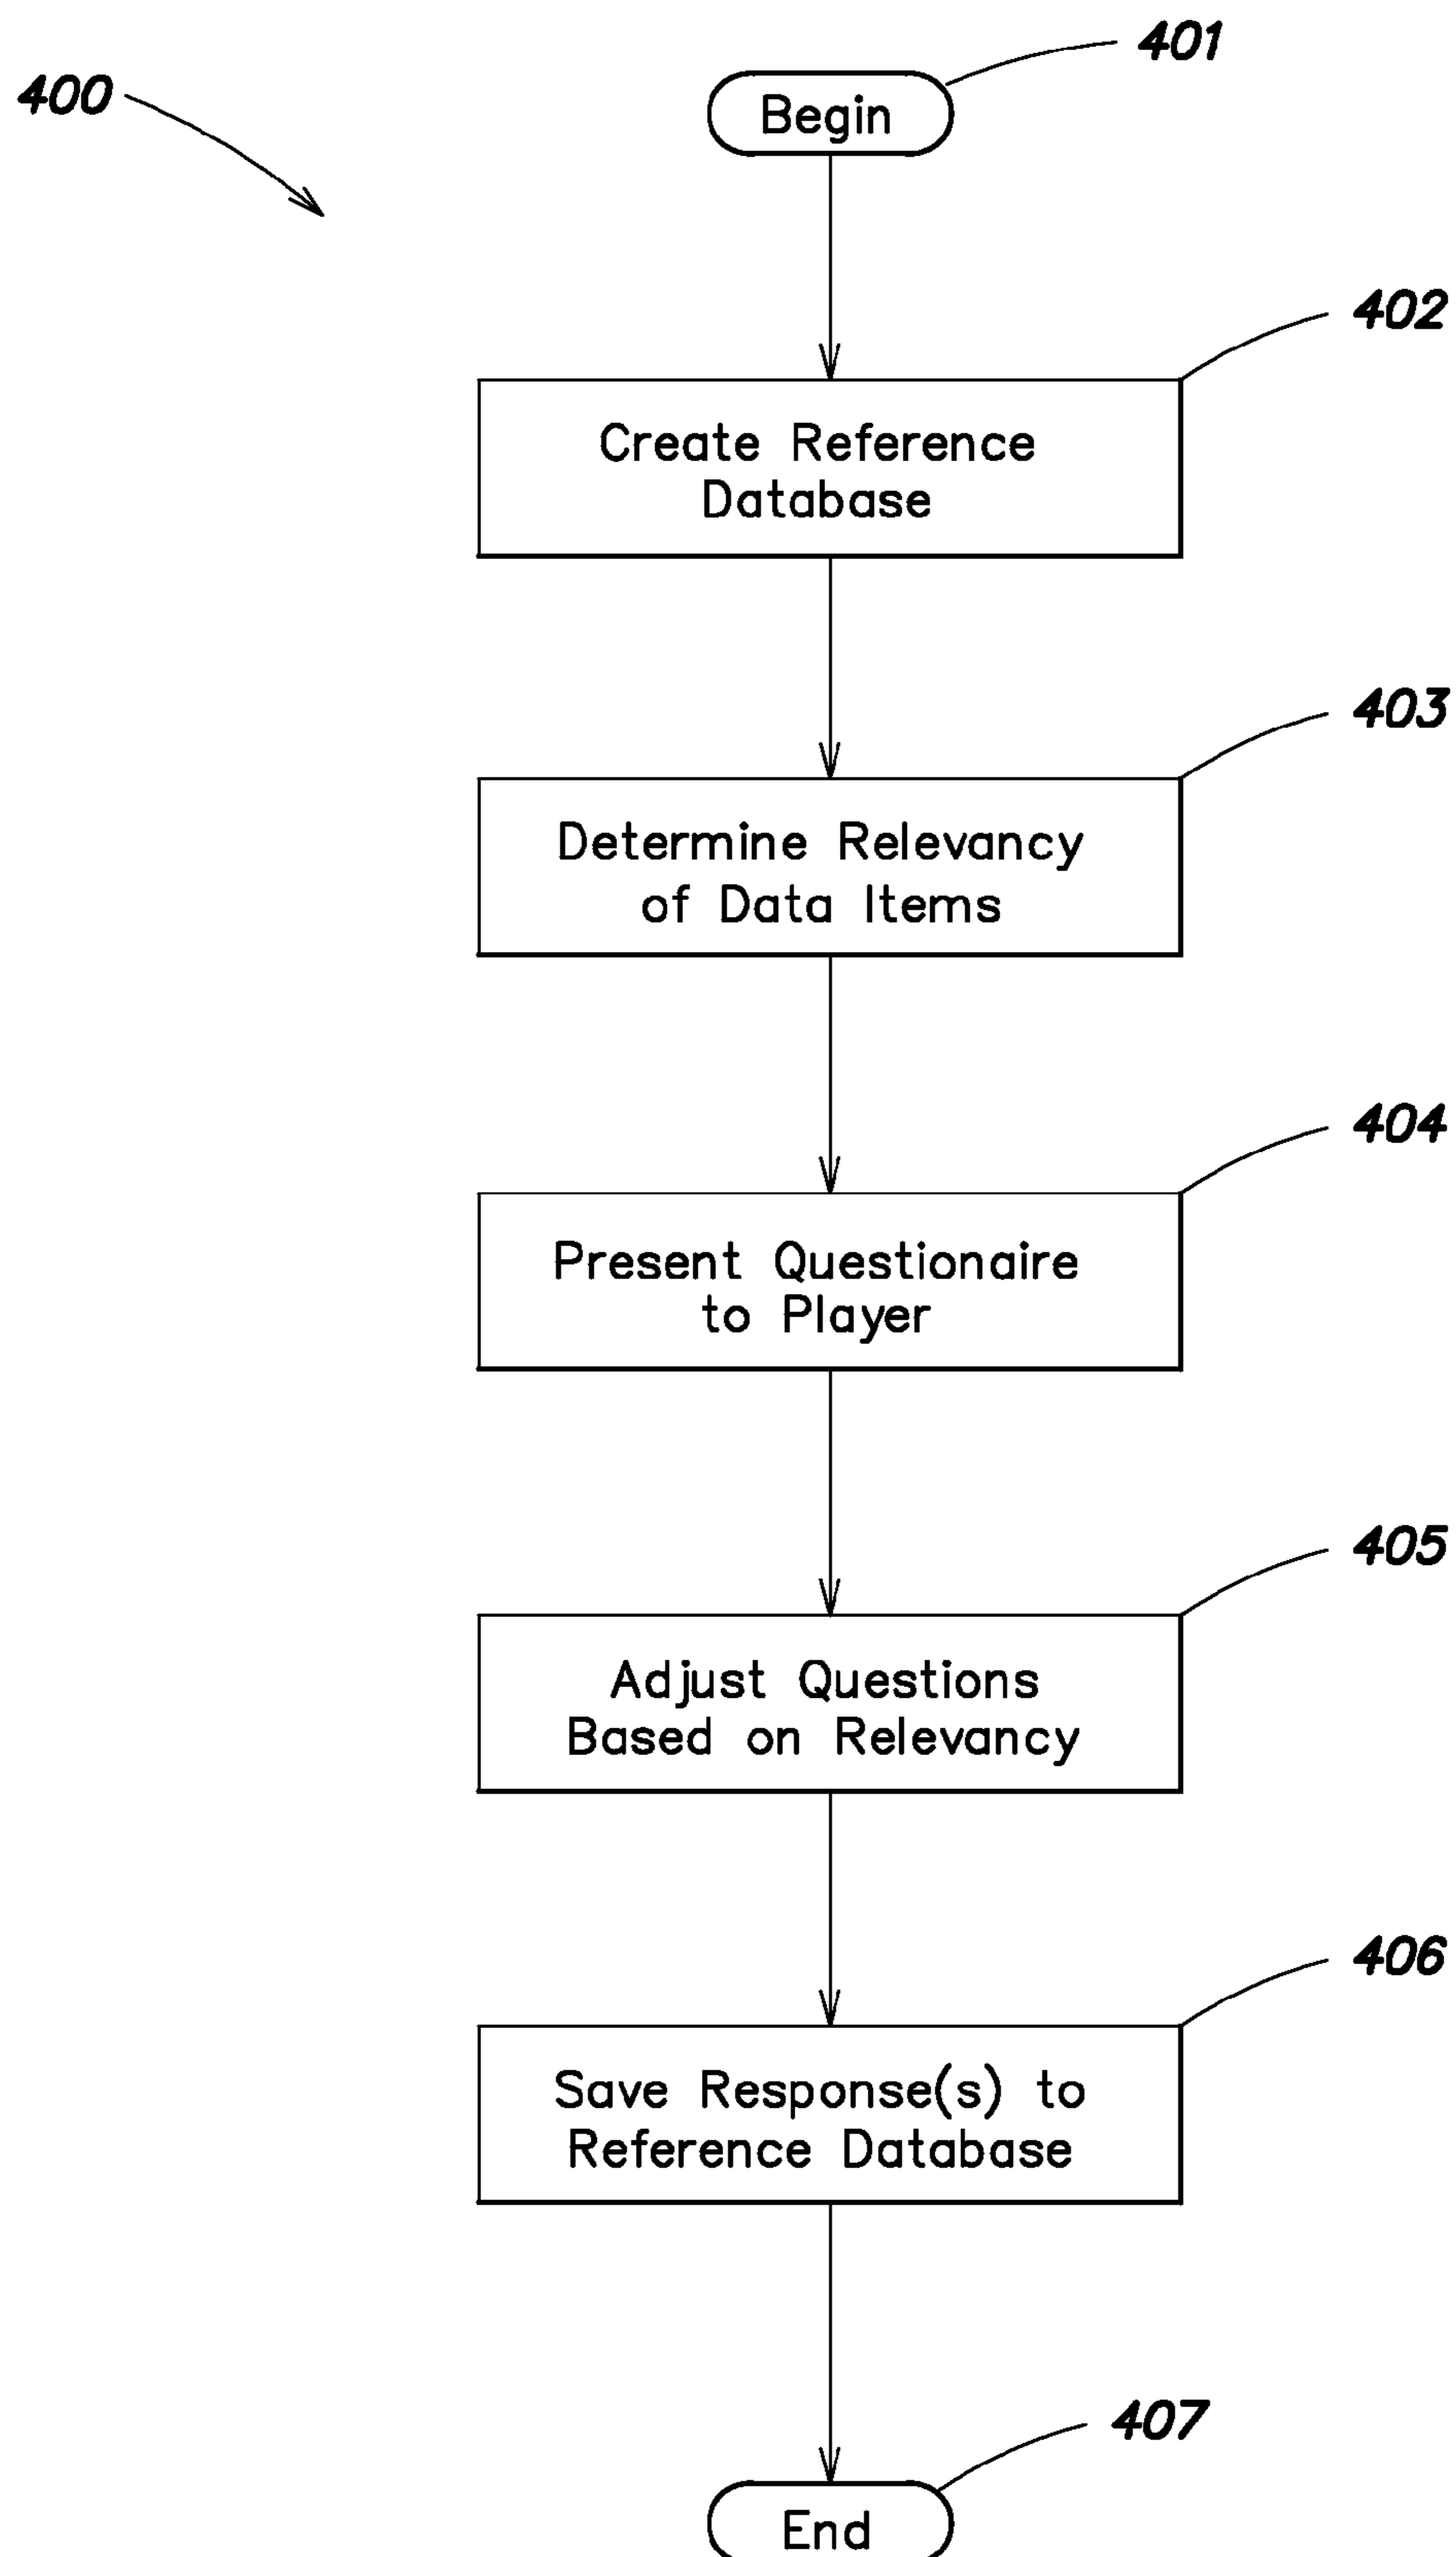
400

401

Begin

402

Create Reference Database

403

Determine Relevancy of Data Items

404

Present Questionaire to Player

405

Adjust Questions Based on Relevancy

406

Save Response(s) to Reference Database

407

End